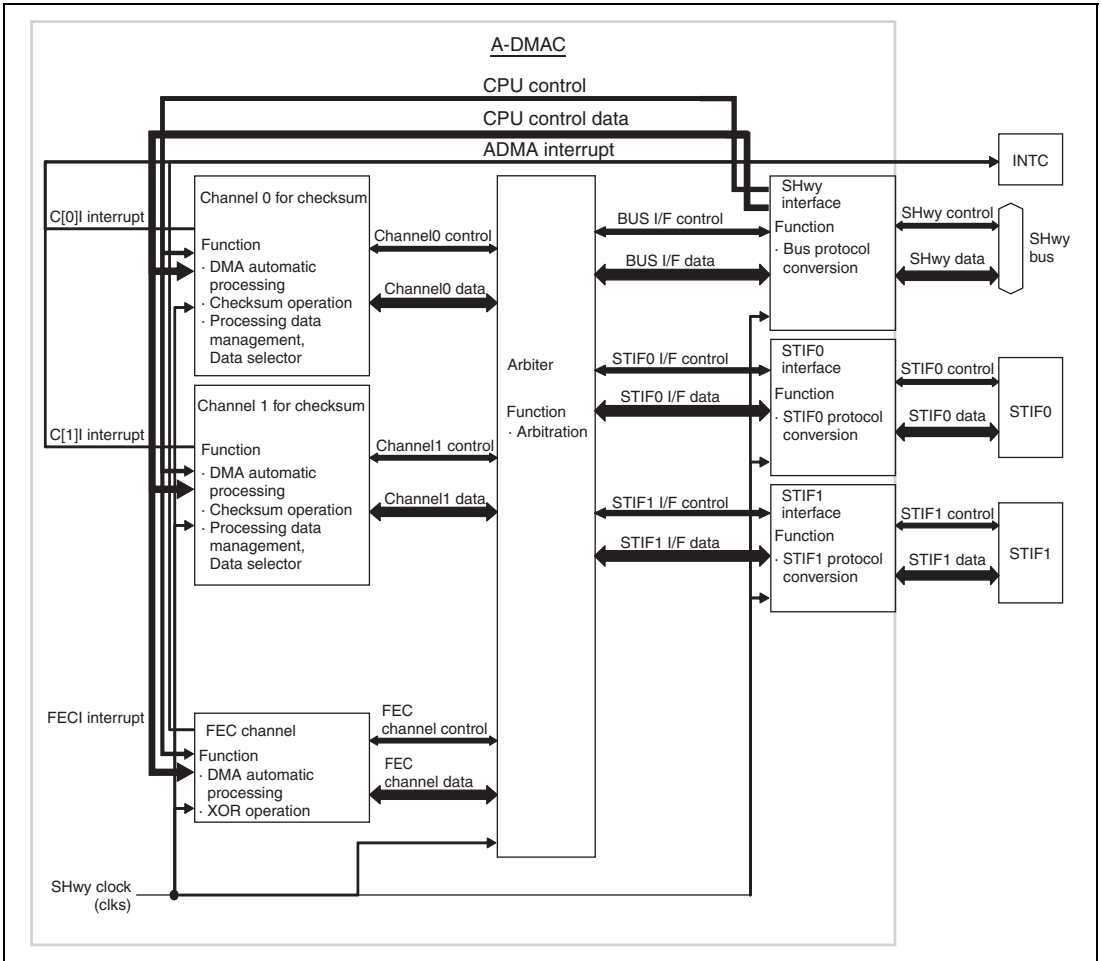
A-DMAC

CPU control

CPU control data

ADMA interrupt

INTC

C[0]I interrupt

Channel 0 for checksum

Function
· DMA automatic processing
· Checksum operation
· Processing data management, Data selector

Channel0 control

Channel0 data

Arbiter

Function
· Arbitration

BUS I/F control

BUS I/F data

SHwy interface
Function
· Bus protocol conversion

SHwy control

SHwy data

SHwy bus

STIF0 I/F control

STIF0 I/F data

STIF0 interface
Function
· STIF0 protocol conversion

STIF0 control

STIF0 data

STIF0

C[1]I interrupt

Channel 1 for checksum

Function
· DMA automatic processing
· Checksum operation
· Processing data management, Data selector

Channel1 control

Channel1 data

STIF1 I/F control

STIF1 I/F data

STIF1 interface
Function
· STIF1 protocol conversion

STIF1 control

STIF1 data

STIF1

FECI interrupt

FEC channel

Function
· DMA automatic processing
· XOR operation

FEC channel control

FEC channel data

SHwy clock (clks)